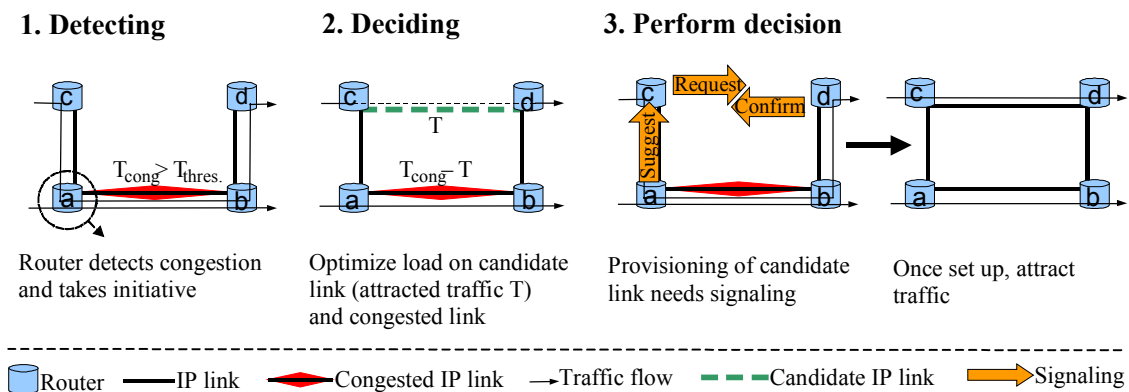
1. Detecting

2. Deciding

3. Perform decision

c d a b
$T_{cong} > T_{thres.}$

c d a b
T
$T_{cong} - T$

c d a b
Request
Confirm
Suggest

c d a b

Router detects congestion and takes initiative

Optimize load on candidate link (attracted traffic T) and congested link

Provisioning of candidate link needs signaling

Once set up, attract traffic

Router IP link Congested IP link Traffic flow Candidate IP link Signaling